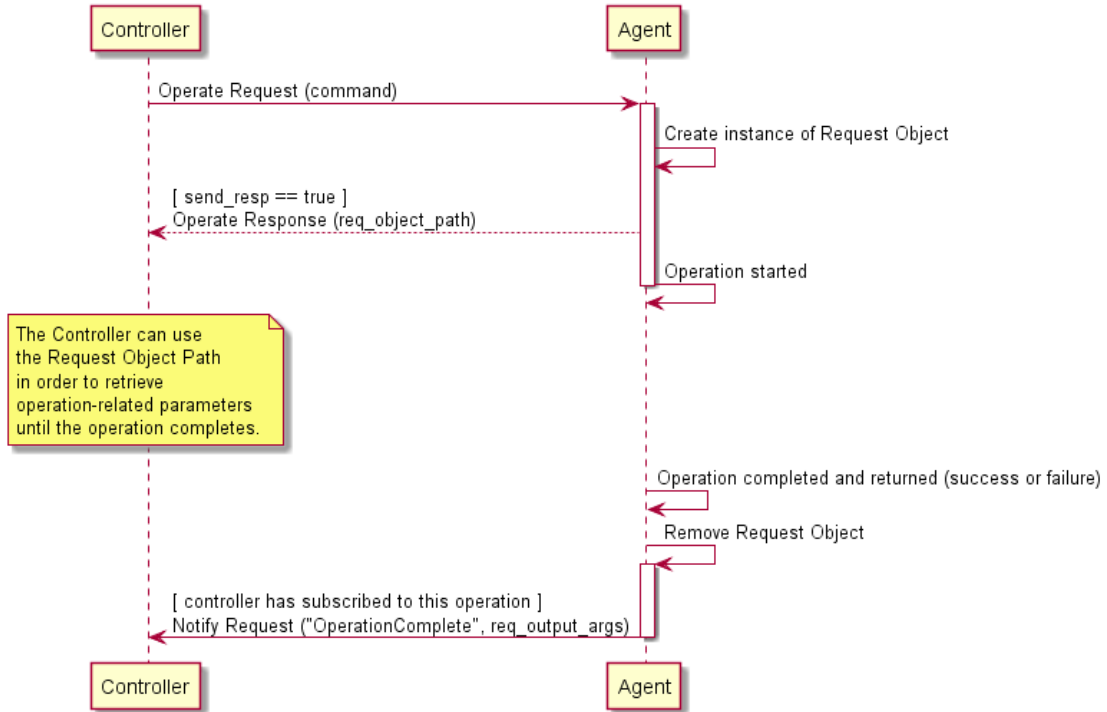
Controller

Agent

Operate Request (command)

Create instance of Request Object

[ send_resp == true ]
Operate Response (req_object_path)

Operation started

The Controller can use the Request Object Path in order to retrieve operation-related parameters until the operation completes.

Operation completed and returned (success or failure)

Remove Request Object

[ controller has subscribed to this operation ]
Notify Request ("OperationComplete", req_output_args)

Controller

Agent